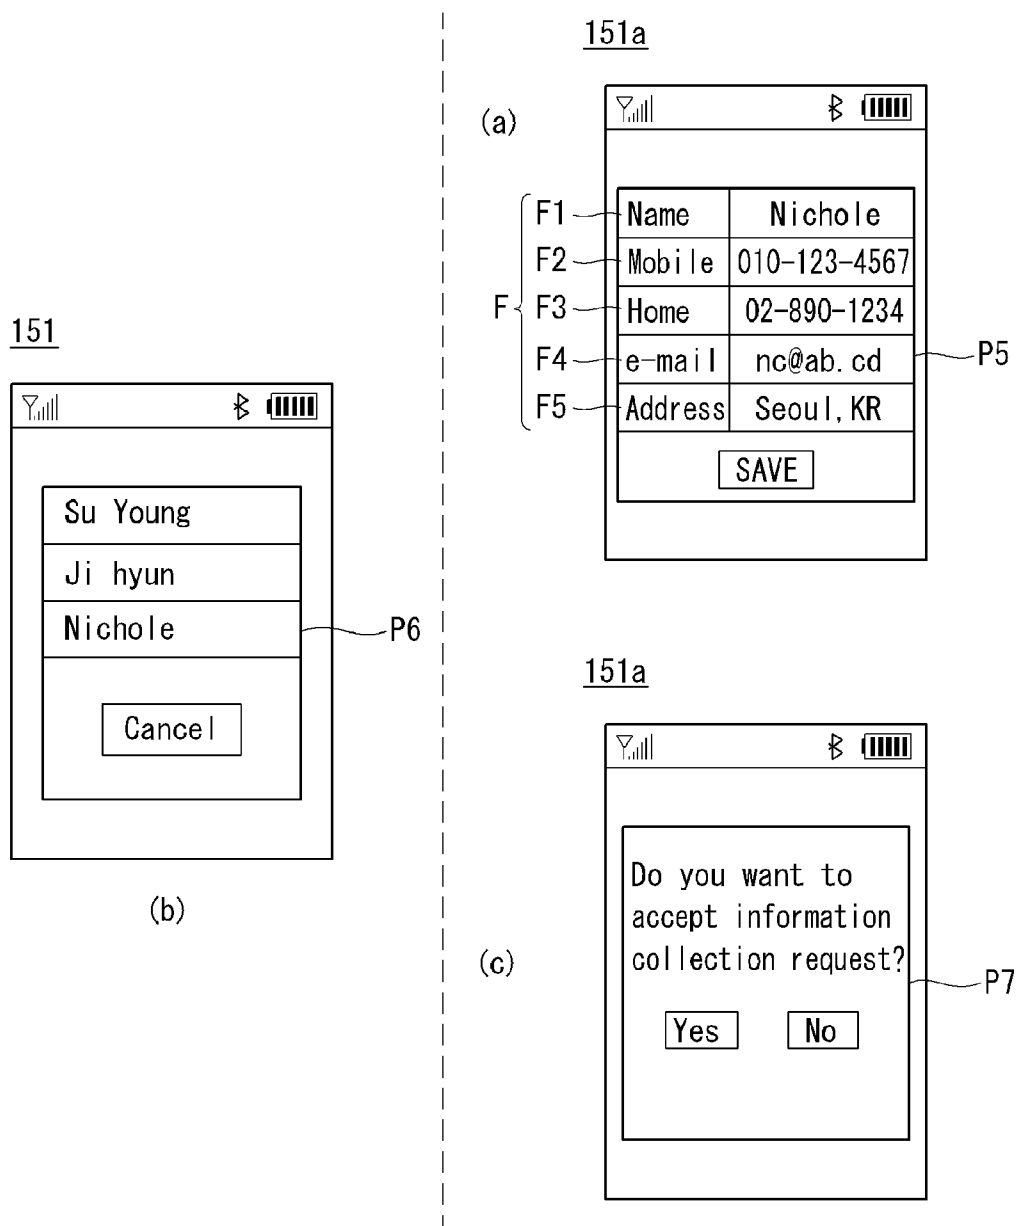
151a

(a)

F
F1 Name | Nichole
F2 Mobile | 010-123-4567
F3 Home | 02-890-1234
F4 e-mail | nc@ab.cd
F5 Address | Seoul, KR

SAVE

P5

151

Su Young
Ji hyun
Nichole
Cancel

P6

(b)

151a

(c)

Do you want to accept information collection request?

Yes No

P7